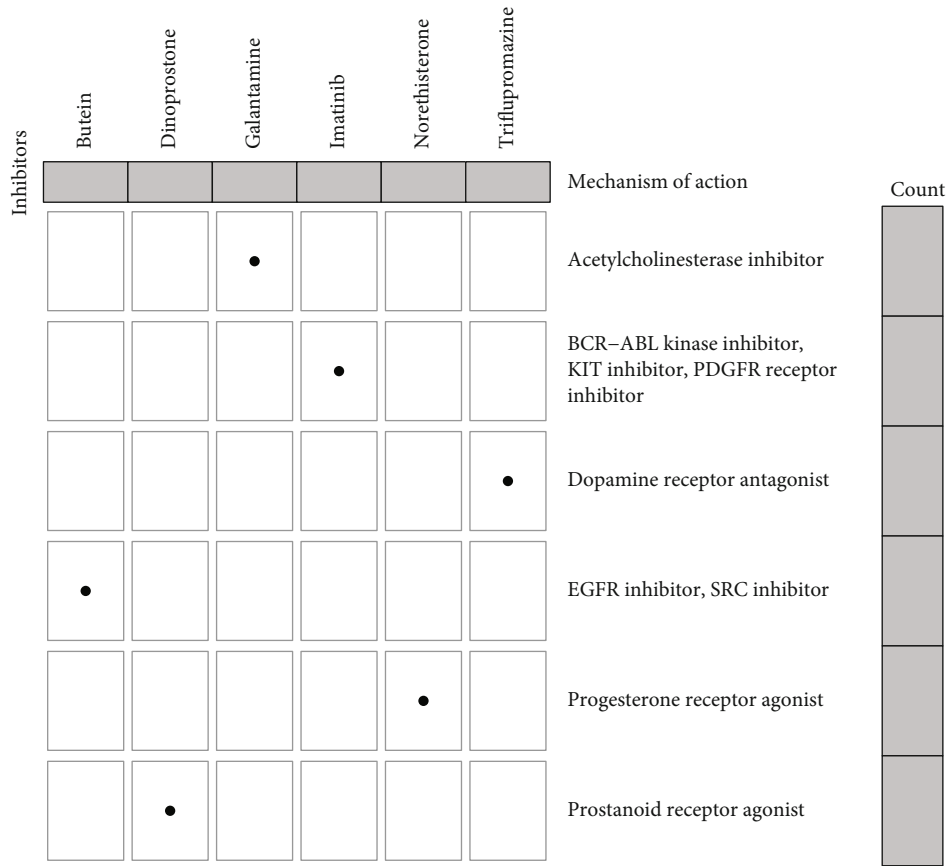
Inhibitors

Butein
Dinoprostone
Galantamine
Imatinib
Norethisterone
Triflupromazine

Mechanism of action

Count

Acetylcholinesterase inhibitor

BCR–ABL kinase inhibitor, KIT inhibitor, PDGFR receptor inhibitor

Dopamine receptor antagonist

EGFR inhibitor, SRC inhibitor

Progesterone receptor agonist

Prostanoid receptor agonist